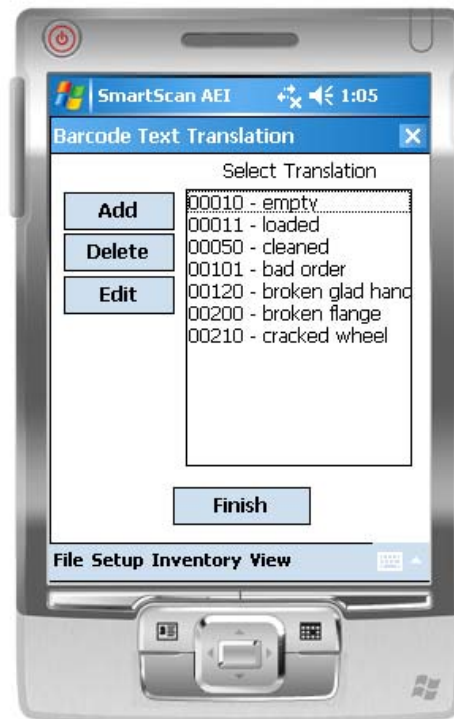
SmartScan AEI 1:05

Barcode Text Translation

Select Translation

Add
Delete
Edit

00010 - empty
00011 - loaded
00050 - cleaned
00101 - bad order
00120 - broken glad hand
00200 - broken flange
00210 - cracked wheel

Finish

File Setup Inventory View